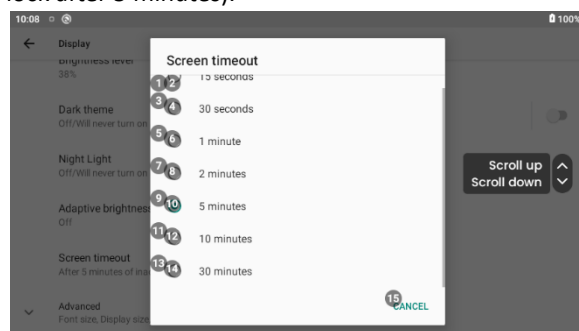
lock after 5 minutes).

10:08
100%

Display
Brightness level
38%

Dark theme
Off/Will never turn on

Night Light
Off/Will never turn on

Adaptive brightness
Off

Screen timeout
After 5 minutes of ina

Advanced
Font size, Display size

Screen timeout
1 2 15 seconds
3 4 30 seconds
5 6 1 minute
7 8 2 minutes
9 10 5 minutes
11 12 10 minutes
13 14 30 minutes
15 CANCEL

Scroll up
Scroll down